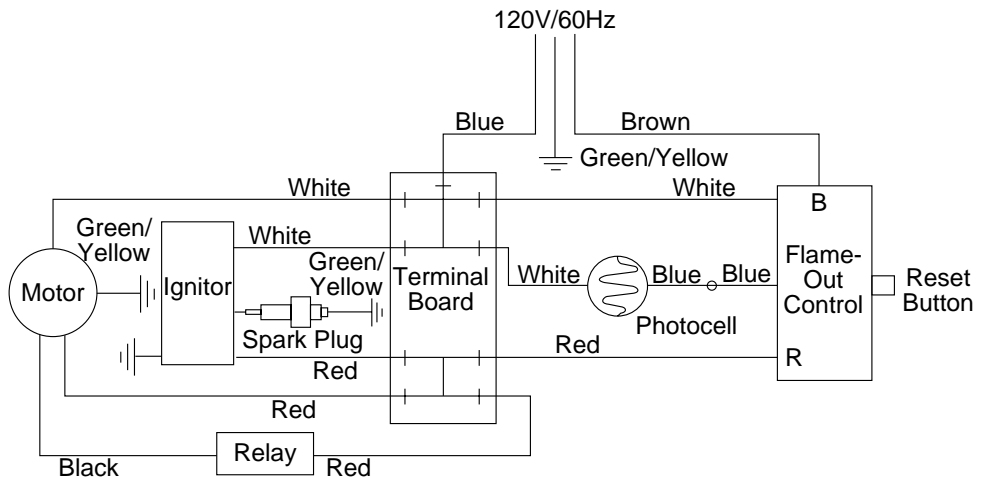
120V/60Hz

Blue

Brown

Green/Yellow

White

White

B

Green/ Yellow

White

Flame-Out Control

Green/ Yellow

Terminal Board

White

Blue

Blue

Reset Button

Motor

Ignitor

Photocell

Spark Plug

Red

R

Red

Red

Relay

Black

Red